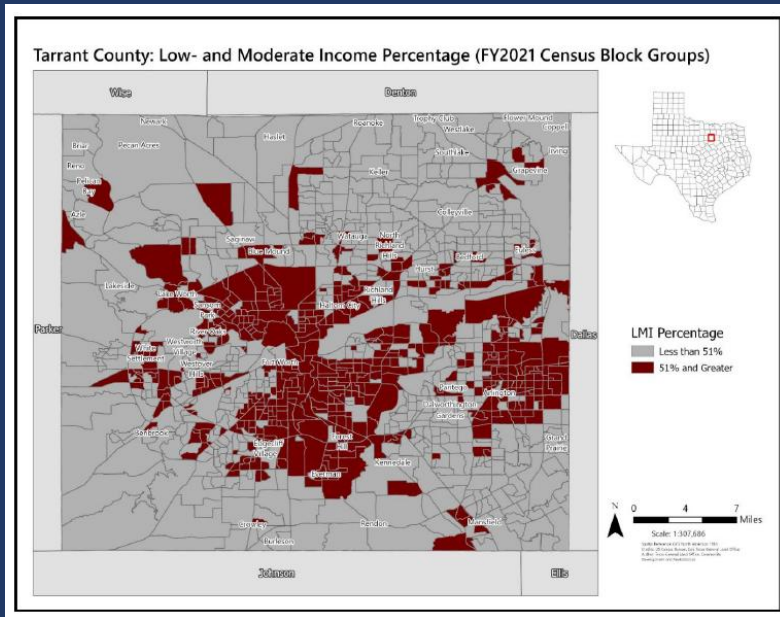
Tarrant County: Low- and Moderate Income Percentage (FY2021 Census Block Groups)

Wise
Denton
Newark
Haslet
Roanoke
Trophy Club
Westlake
Flower Mound
Coppell
Briar
Pecan Acres
Southlake
Irving
Reno
Pelican Bay
Keller
Grapevine
Azle
Colleyville
Saginaw
Watauga
North Richland Hills
Blue Mound
Bedford
Euless
Hurst
Lakeside
Lake Worth
Sansom Park
Haltom City
Richland Hills
River Oaks
Westworth Village
White Settlement
Westover Hills
Fort Worth
Pantego
Arlington
Dalworthington Gardens
Benbrook
Edgecliff Village
Forest Hill
Everman
Kennedale
Grand Prairie
Mansfield
Crowley
Burleson
Rendon
Parker
Dallas
Johnson
Ellis

LMI Percentage
Less than 51%
51% and Greater

N
0 4 7
Miles
Scale: 1:307,686
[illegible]